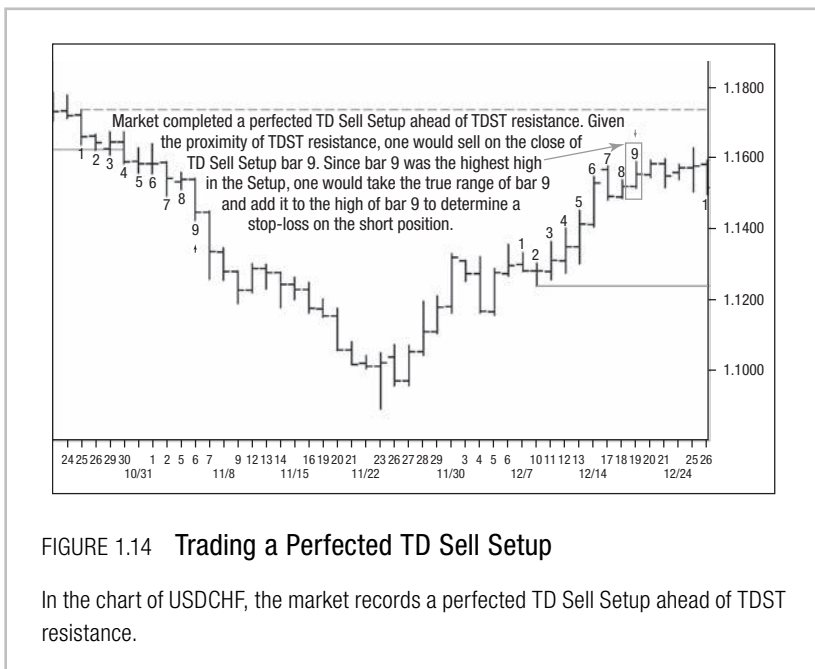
Market completed a perfected TD Sell Setup ahead of TDST resistance. Given the proximity of TDST resistance, one would sell on the close of TD Sell Setup bar 9. Since bar 9 was the highest high in the Setup, one would take the true range of bar 9 and add it to the high of bar 9 to determine a stop-loss on the short position.

1 2 3 4 5 6 7 8 9

1 2 3 4 5 6 7 8 9

1

1.1800
1.1600
1.1400
1.1200
1.1000

24 25 26 29 30 1 2 5 6 7 9 12 13 14 16 19 20 21 23 26 27 28 29 3 4 5 6 10 11 12 13 17 18 19 20 21 25 26
10/31 11/8 11/15 11/22 11/30 12/7 12/14 12/24

FIGURE 1.14 Trading a Perfected TD Sell Setup

In the chart of USDCHF, the market records a perfected TD Sell Setup ahead of TDST resistance.